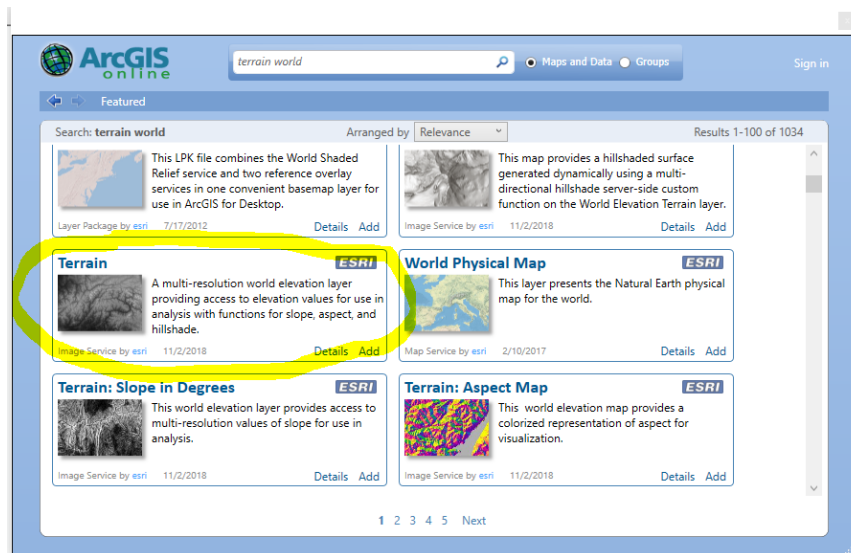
ArcGIS online

terrain world

Maps and Data Groups

Sign in

Featured

Search: terrain world

Arranged by Relevance

Results 1-100 of 1034

This LPK file combines the World Shaded Relief service and two reference overlay services in one convenient basemap layer for use in ArcGIS for Desktop.

Layer Package by esri 7/17/2012 Details Add

This map provides a hillshaded surface generated dynamically using a multi-directional hillshade server-side custom function on the World Elevation Terrain layer.

Image Service by esri 11/2/2018 Details Add

Terrain ESRI

A multi-resolution world elevation layer providing access to elevation values for use in analysis with functions for slope, aspect, and hillshade.

Image Service by esri 11/2/2018 Details Add

World Physical Map ESRI

This layer presents the Natural Earth physical map for the world.

Map Service by esri 2/10/2017 Details Add

Terrain: Slope in Degrees ESRI

This world elevation layer provides access to multi-resolution values of slope for use in analysis.

Image Service by esri 11/2/2018 Details Add

Terrain: Aspect Map ESRI

This world elevation map provides a colorized representation of aspect for visualization.

Image Service by esri 11/2/2018 Details Add

1 2 3 4 5 Next